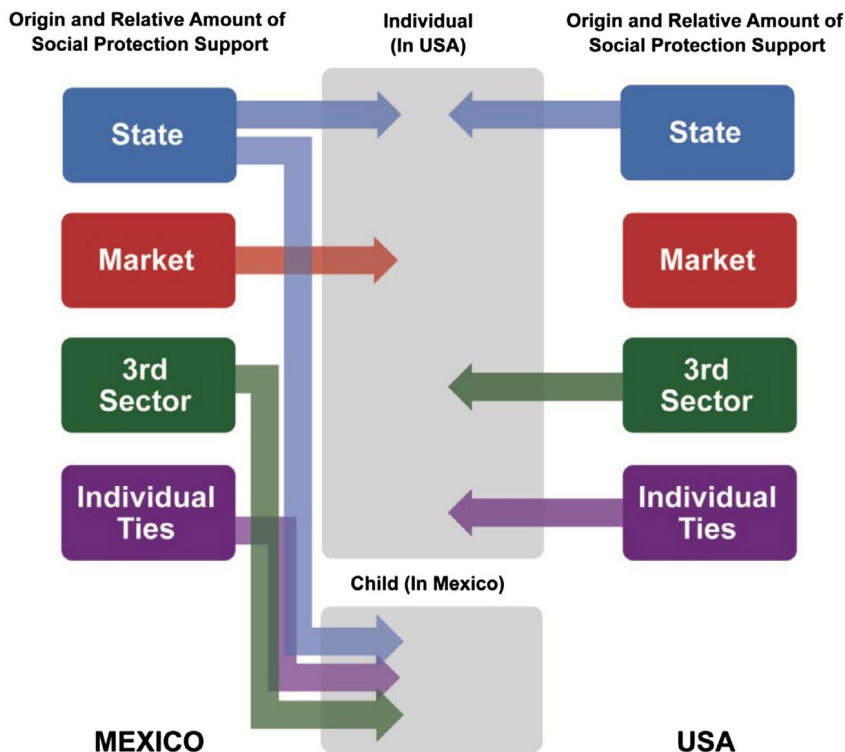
Origin and Relative Amount of Social Protection Support

Individual (In USA)

Origin and Relative Amount of Social Protection Support

State

State

Market

Market

3rd Sector

3rd Sector

Individual Ties

Individual Ties

Child (In Mexico)

MEXICO

USA